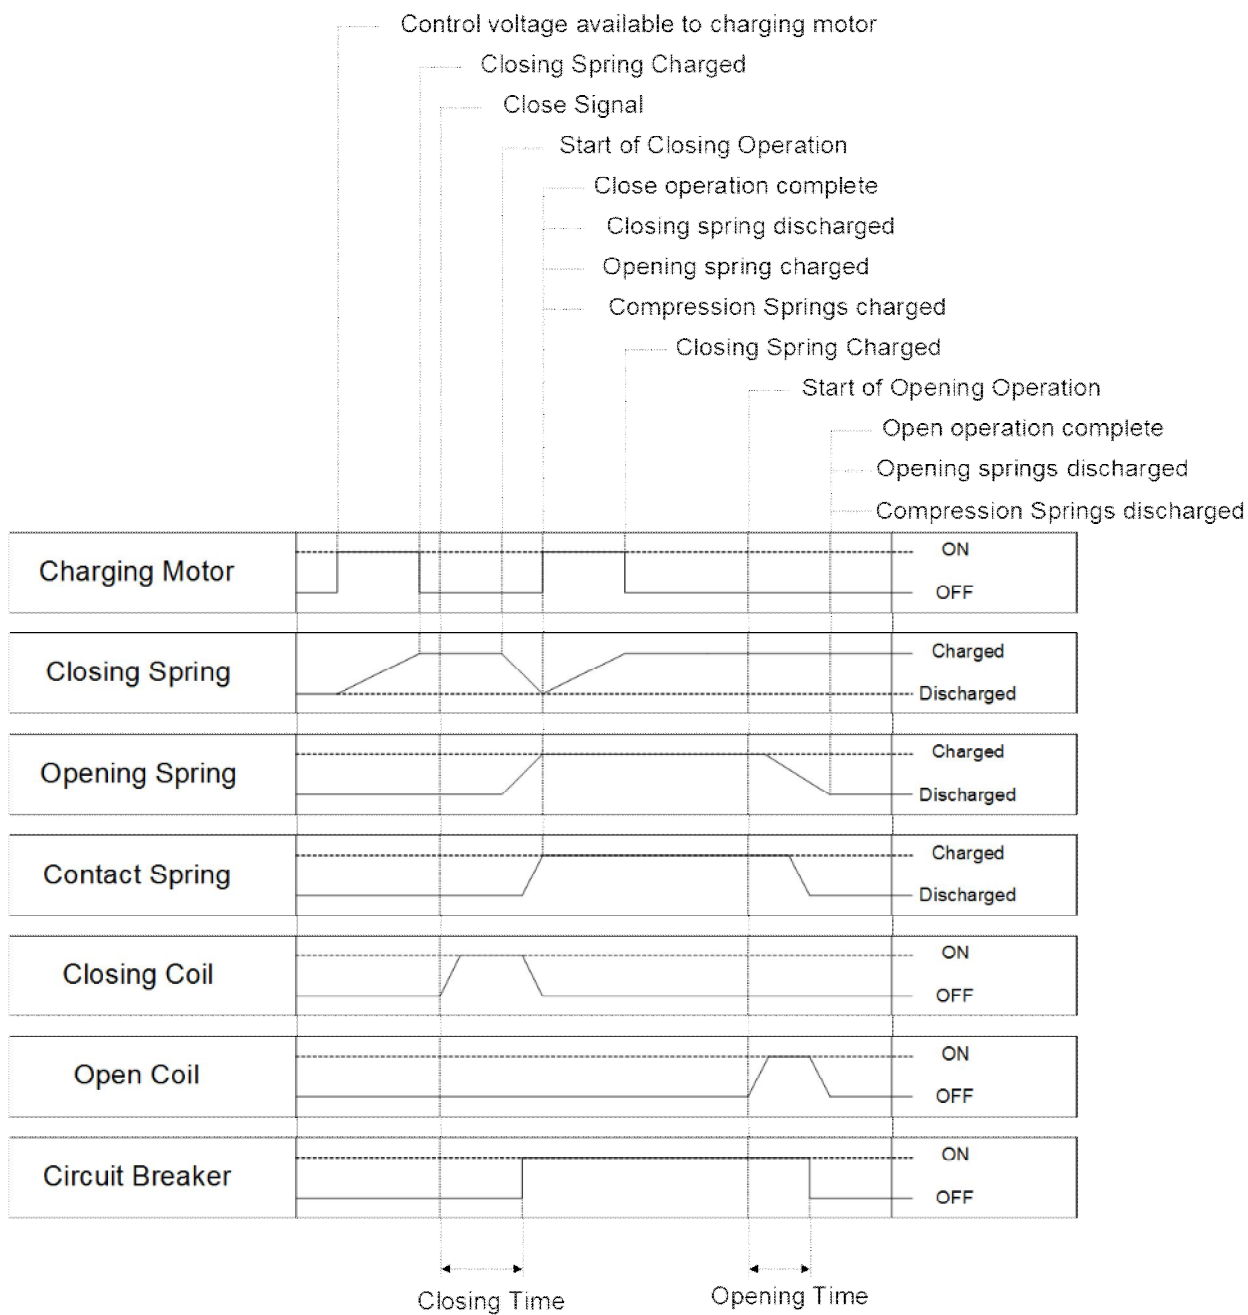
Control voltage available to charging motor
Closing Spring Charged
Close Signal
Start of Closing Operation
Close operation complete
Closing spring discharged
Opening spring charged
Compression Springs charged
Closing Spring Charged
Start of Opening Operation
Open operation complete
Opening springs discharged
Compression Springs discharged

Charging Motor
ON
OFF

Closing Spring
Charged
Discharged

Opening Spring
Charged
Discharged

Contact Spring
Charged
Discharged

Closing Coil
ON
OFF

Open Coil
ON
OFF

Circuit Breaker
ON
OFF

Closing Time
Opening Time